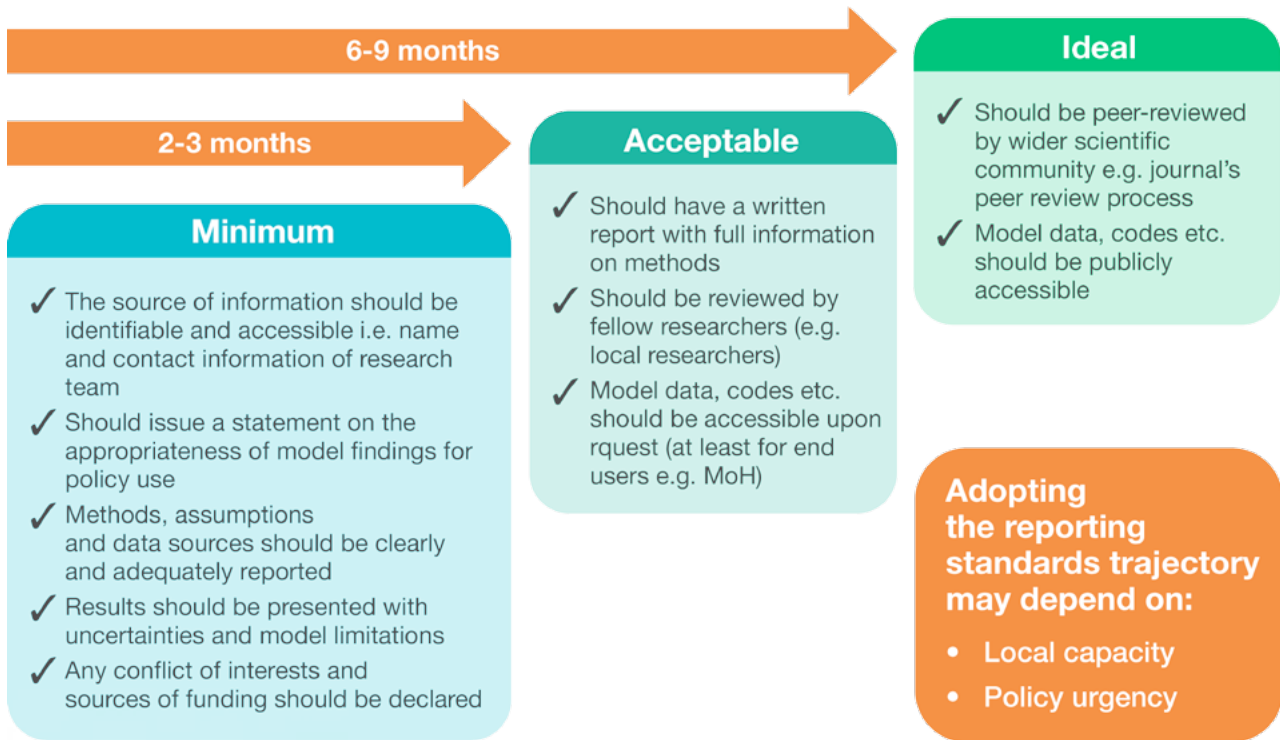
6-9 months

2-3 months

Minimum

✓ The source of information should be identifiable and accessible i.e. name and contact information of research team

✓ Should issue a statement on the appropriateness of model findings for policy use

✓ Methods, assumptions and data sources should be clearly and adequately reported

✓ Results should be presented with uncertainties and model limitations

✓ Any conflict of interests and sources of funding should be declared

Acceptable

✓ Should have a written report with full information on methods

✓ Should be reviewed by fellow researchers (e.g. local researchers)

✓ Model data, codes etc. should be accessible upon rquest (at least for end users e.g. MoH)

Ideal

✓ Should be peer-reviewed by wider scientific community e.g. journal's peer review process

✓ Model data, codes etc. should be publicly accessible

Adopting the reporting standards trajectory may depend on:

• Local capacity
• Policy urgency